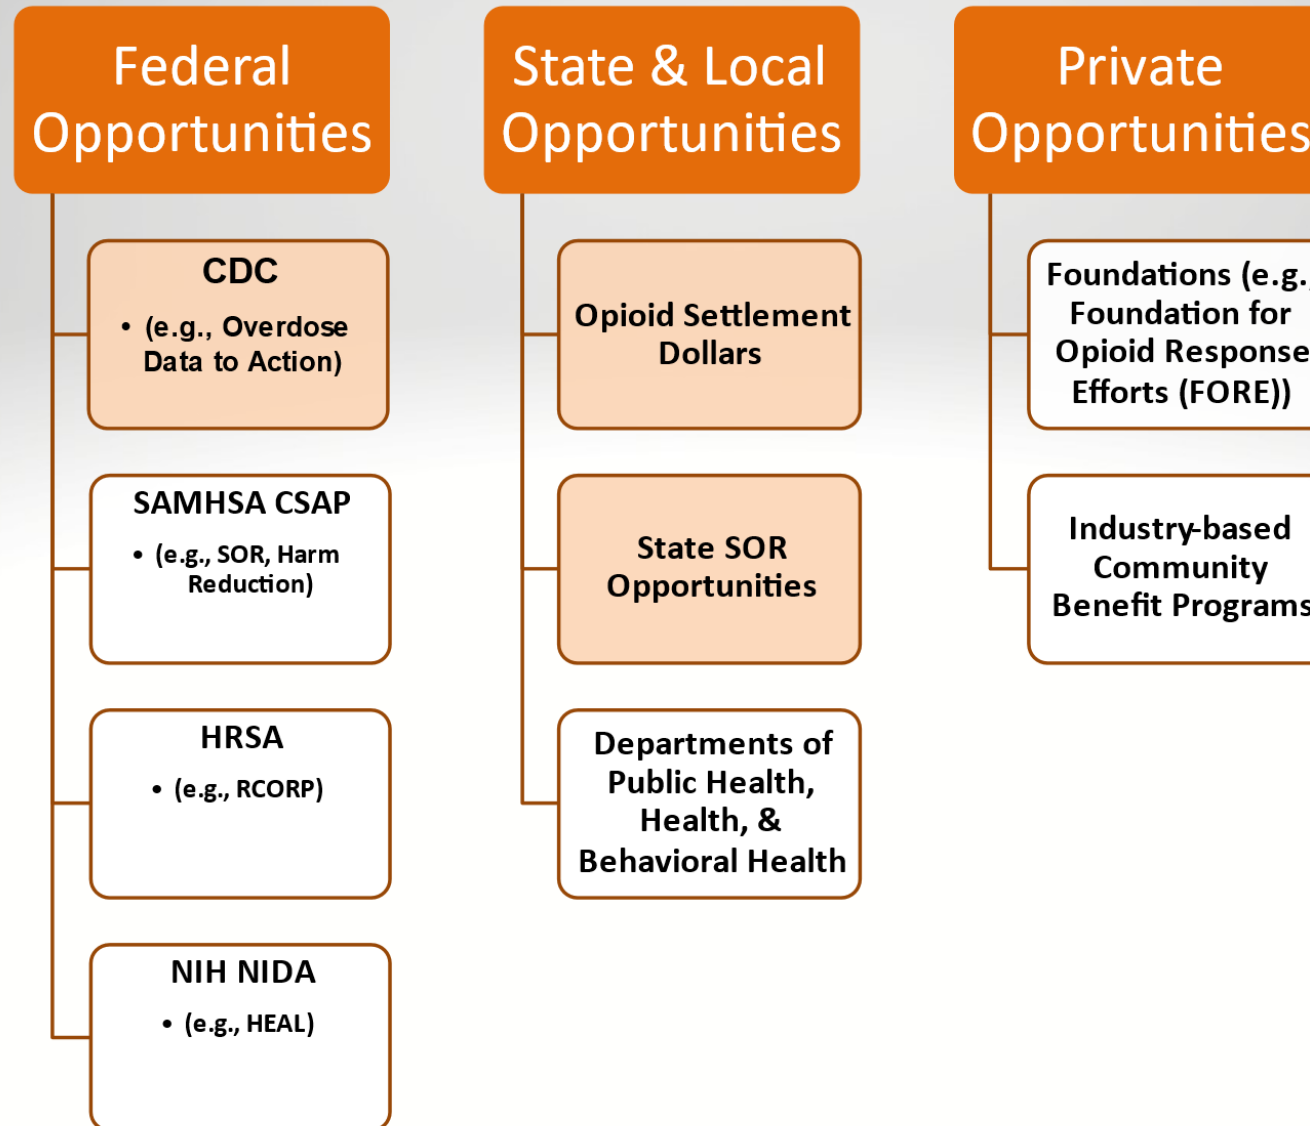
Federal Opportunities

CDC
• (e.g., Overdose Data to Action)

SAMHSA CSAP
• (e.g., SOR, Harm Reduction)

HRSA
• (e.g., RCORP)

NIH NIDA
• (e.g., HEAL)

State & Local Opportunities

Opioid Settlement Dollars

State SOR Opportunities

Departments of Public Health, Health, & Behavioral Health

Private Opportunities

Foundations (e.g. Foundation for Opioid Response Efforts (FORE))

Industry-based Community Benefit Programs